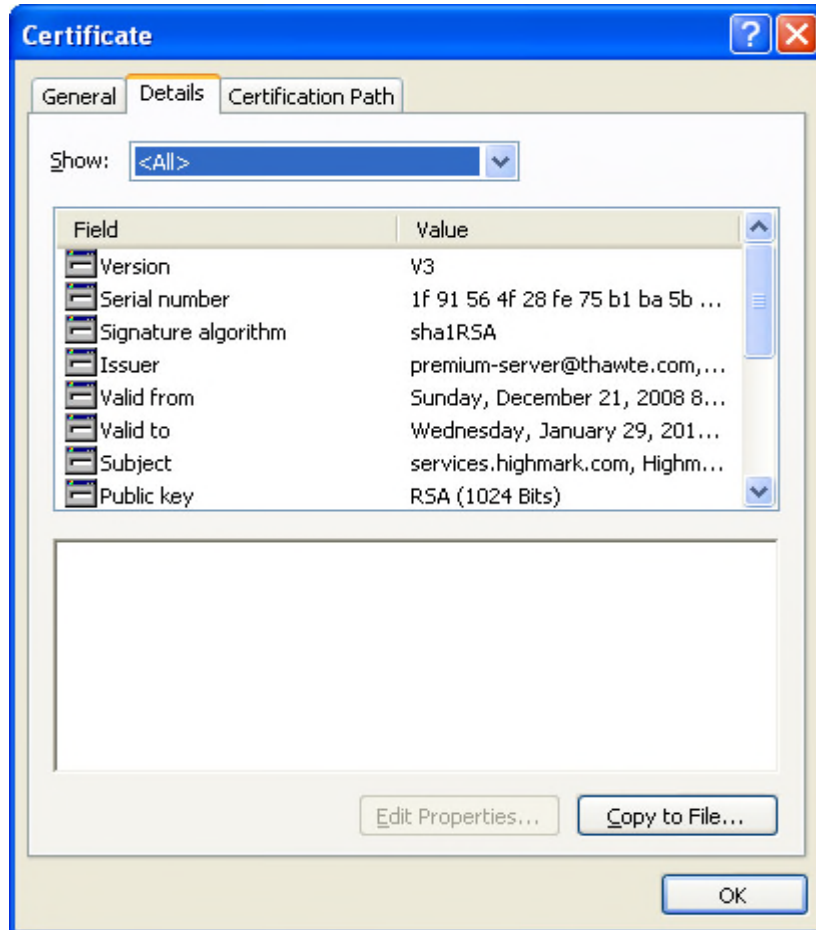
Certificate

General Details Certification Path

Show: <All>

| Field | Value |
|---|---|
| Version | V3 |
| Serial number | 1f 91 56 4f 28 fe 75 b1 ba 5b ... |
| Signature algorithm | sha1RSA |
| Issuer | premium-server@thawte.com,... |
| Valid from | Sunday, December 21, 2008 8... |
| Valid to | Wednesday, January 29, 201... |
| Subject | services.highmark.com, Highm... |
| Public key | RSA (1024 Bits) |

Edit Properties... Copy to File...

OK